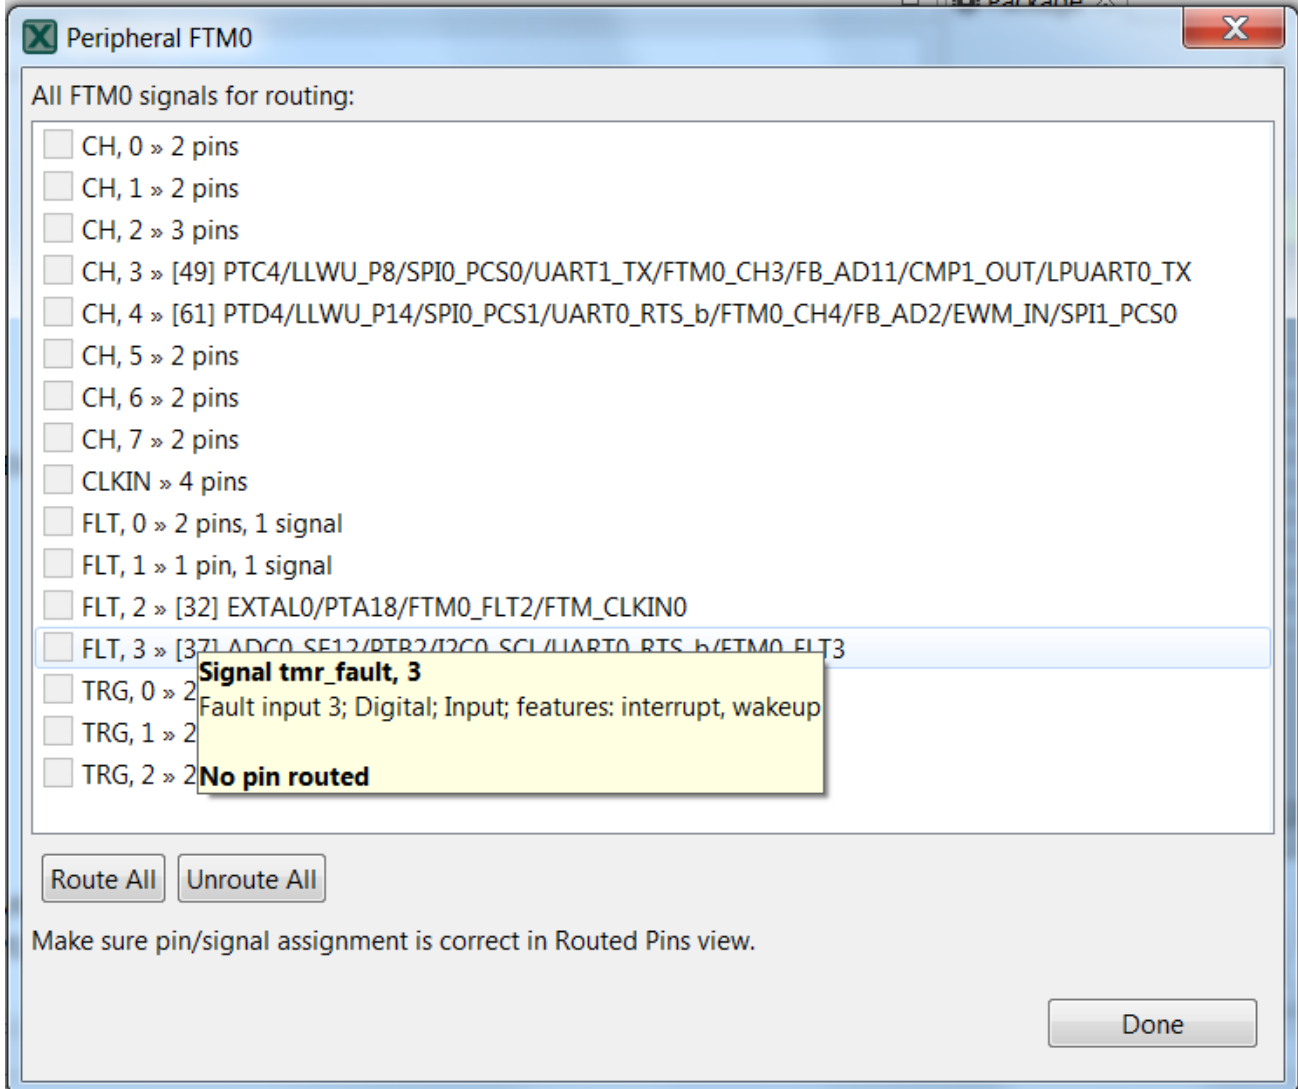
Peripheral FTM0

All FTM0 signals for routing:

CH, 0 » 2 pins
CH, 1 » 2 pins
CH, 2 » 3 pins
CH, 3 » [49] PTC4/LLWU_P8/SPI0_PCS0/UART1_TX/FTM0_CH3/FB_AD11/CMP1_OUT/LPUART0_TX
CH, 4 » [61] PTD4/LLWU_P14/SPI0_PCS1/UART0_RTS_b/FTM0_CH4/FB_AD2/EWM_IN/SPI1_PCS0
CH, 5 » 2 pins
CH, 6 » 2 pins
CH, 7 » 2 pins
CLKIN » 4 pins
FLT, 0 » 2 pins, 1 signal
FLT, 1 » 1 pin, 1 signal
FLT, 2 » [32] EXTAL0/PTA18/FTM0_FLT2/FTM_CLKIN0
FLT, 3 » [37] ADC0_SE12/PTB2/I2C0_SCL/UART0_RTS_b/FTM0_FLT3
TRG, 0 » 2
TRG, 1 » 2
TRG, 2 » 2

Signal tmr_fault, 3
Fault input 3; Digital; Input; features: interrupt, wakeup

No pin routed

Route All
Unroute All

Make sure pin/signal assignment is correct in Routed Pins view.

Done